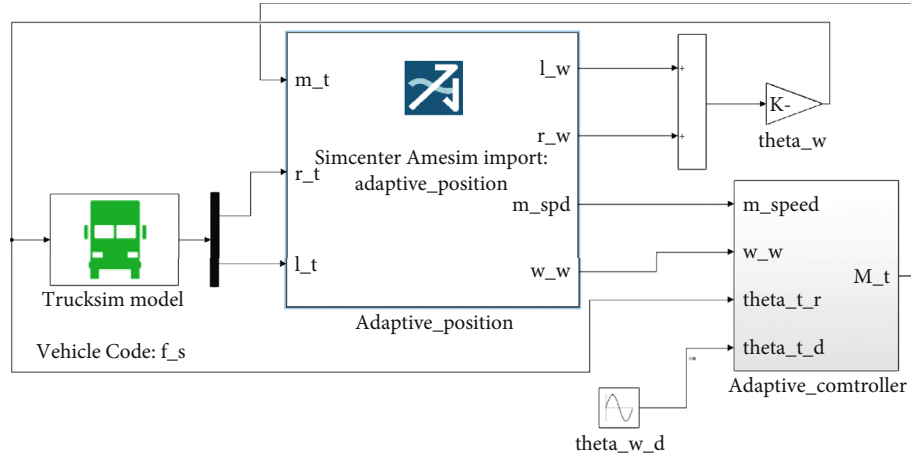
m_t

r_t

l_t

Simcenter Amesim import: adaptive_position

l_w

r_w

m_spd

w_w

Adaptive_position

+

+

K-

theta_w

m_speed

w_w

theta_t_r

theta_t_d

M_t

Adaptive_comtroller

Trucksim model

Vehicle Code: f_s

theta_w_d